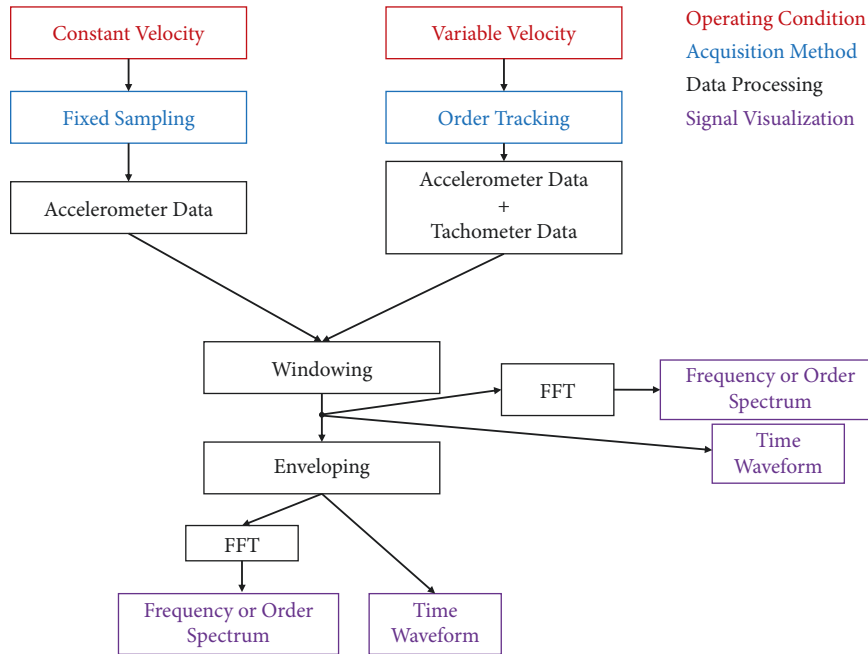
Operating Condition
Acquisition Method
Data Processing
Signal Visualization

Constant Velocity

Fixed Sampling

Accelerometer Data

Variable Velocity

Order Tracking

Accelerometer Data
+
Tachometer Data

Windowing

FFT

Frequency or Order Spectrum

Time Waveform

Enveloping

FFT

Frequency or Order Spectrum

Time Waveform